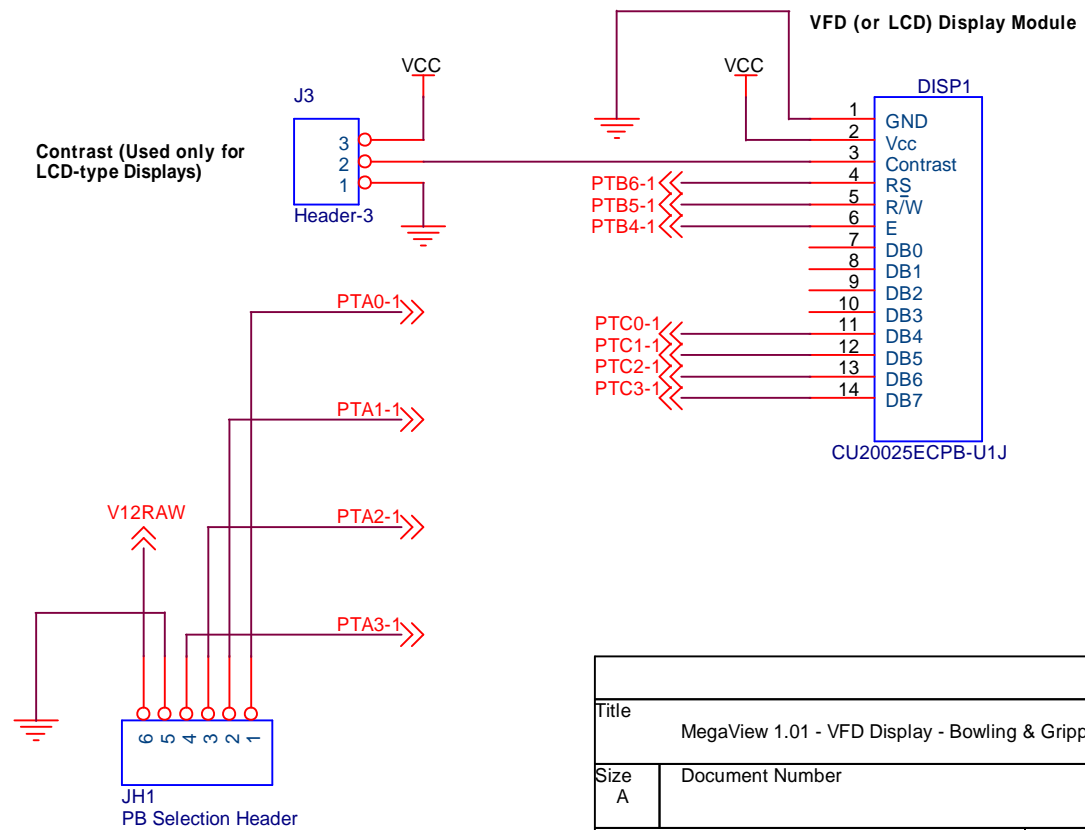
VFD (or LCD) Display Module

VCC

VCC

DISP1

J3

Contrast (Used only for LCD-type Displays)

3
2
1

Header-3

1 GND
2 Vcc
3 Contrast
4 RS
5 R/W
6 E
7 DB0
8 DB1
9 DB2
10 DB3
11 DB4
12 DB5
13 DB6
14 DB7

PTB6-1
PTB5-1
PTB4-1

PTC0-1
PTC1-1
PTC2-1
PTC3-1

CU20025ECPB-U1J

PTA0-1

PTA1-1

V12RAW

PTA2-1

PTA3-1

6 5 4 3 2 1

JH1
PB Selection Header

Title
MegaView 1.01 - VFD Display - Bowling & Gripp

Size
A

Document Number